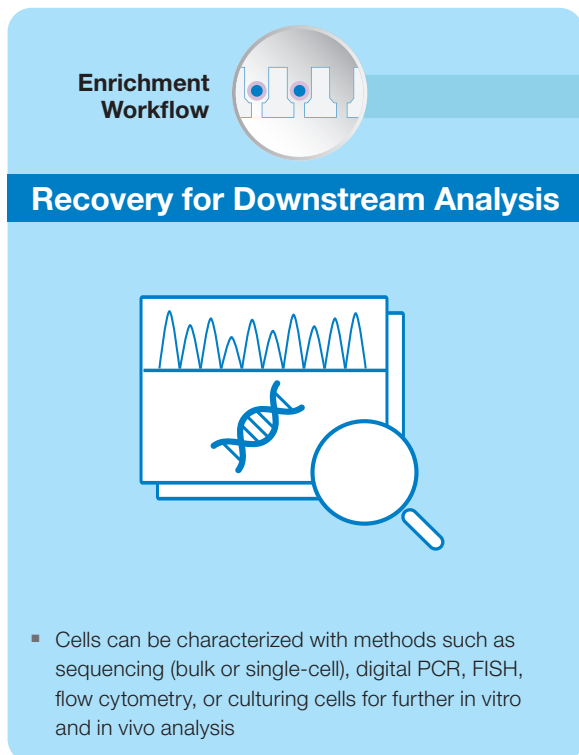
Enrichment Workflow

Recovery for Downstream Analysis

▪ Cells can be characterized with methods such as sequencing (bulk or single-cell), digital PCR, FISH, flow cytometry, or culturing cells for further in vitro and in vivo analysis